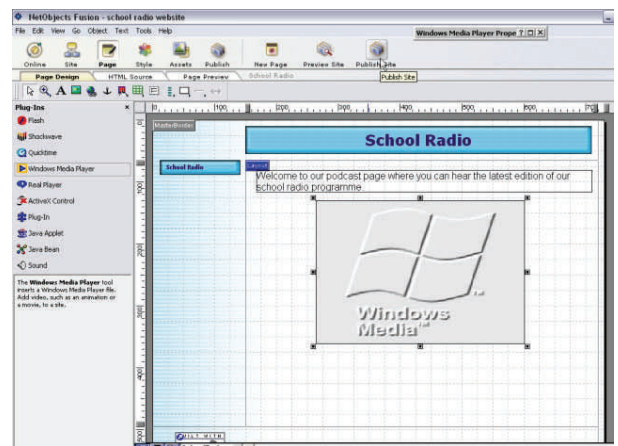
NetObjects Fusion - school radio website

File Edit View Go Object Text Tools Help

Windows Media Player Prope ? □ ×

Online Site Page Style Assets Publish New Page Preview Site Publish Site

Publish Site

Page Design HTML Source Page Preview School Radio

Plug-Ins

Flash

Shockwave

Quicktime

Windows Media Player

Real Player

ActiveX Control

Plug-In

Java Applet

Java Bean

Sound

The Windows Media Player tool inserts a Windows Media Player file. Add video, such as an animation or a movie, to a site.

100 200 300 400 500 600 700

MasterBorder

School Radio

School Radio

Layout

Welcome to our podcast page where you can hear the latest edition of our school radio programme.

Windows Media

BUILT WITH